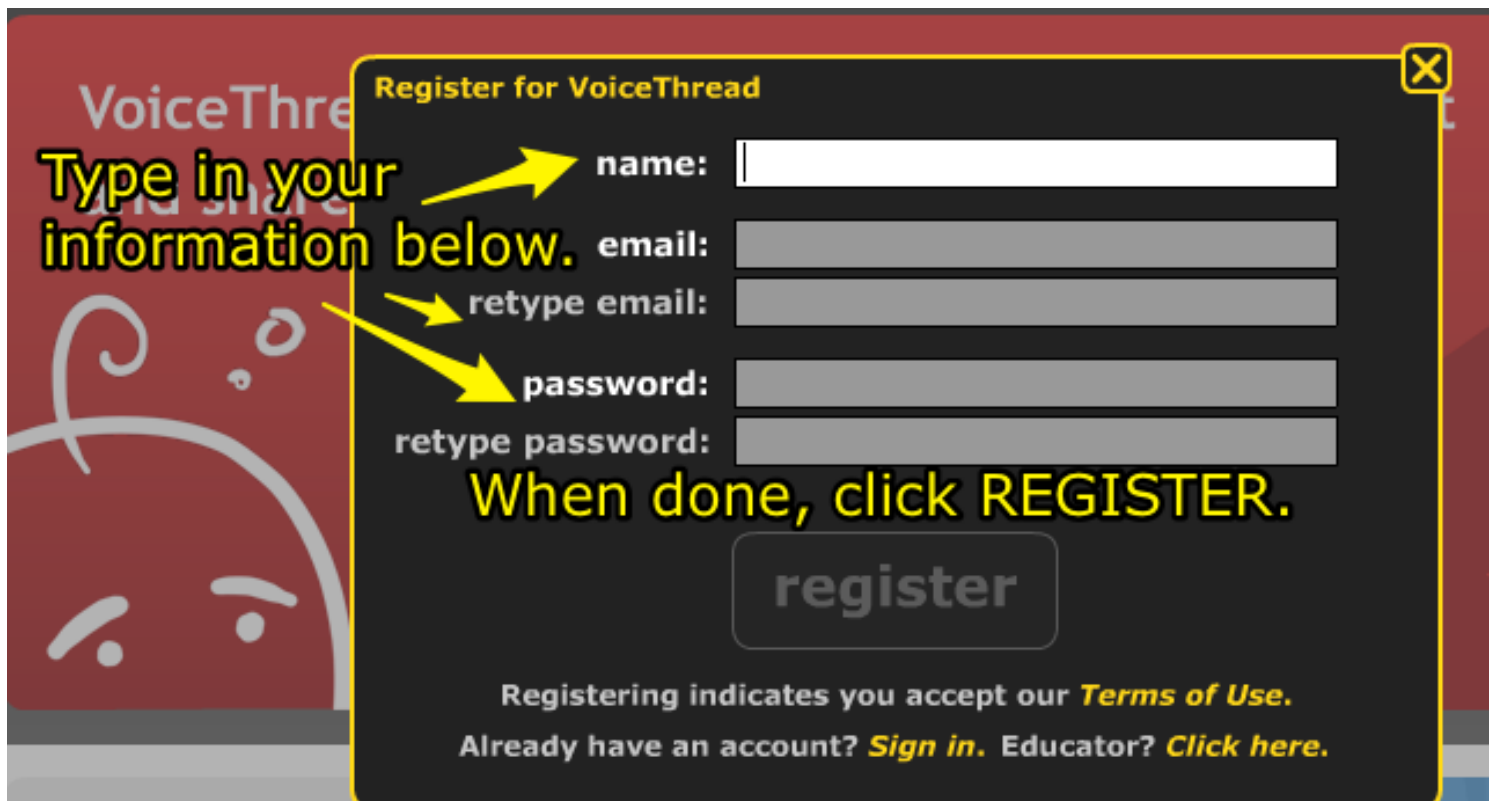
VoiceThre

and share

Type in your information below.

Register for VoiceThread

name:

email:

retype email:

password:

retype password:

When done, click REGISTER.

register

Registering indicates you accept our Terms of Use.

Already have an account? Sign in. Educator? Click here.